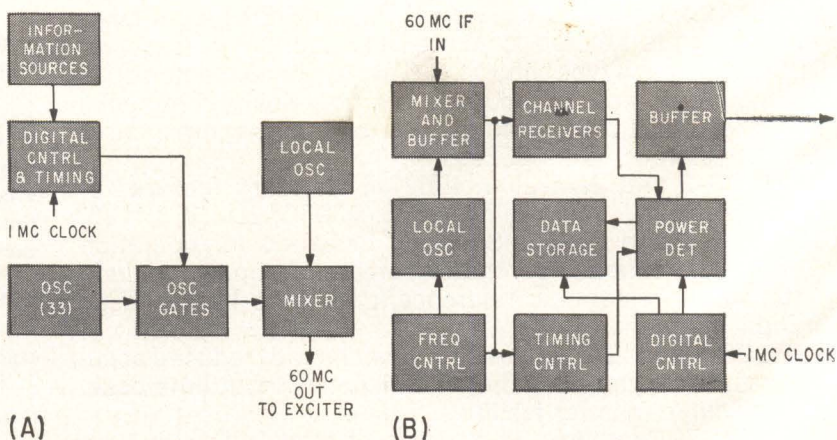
INFORMATION SOURCES

DIGITAL CNTRL & TIMING

I MC CLOCK

OSC (33)

OSC GATES

LOCAL OSC

MIXER

60 MC OUT TO EXCITER

(A)

60 MC IF IN

MIXER AND BUFFER

CHANNEL RECEIVERS

BUFFER

LOCAL OSC

DATA STORAGE

POWER DET

FREQ CNTRL

TIMING CNTRL

DIGITAL CNTRL

I MC CLOCK

(B)